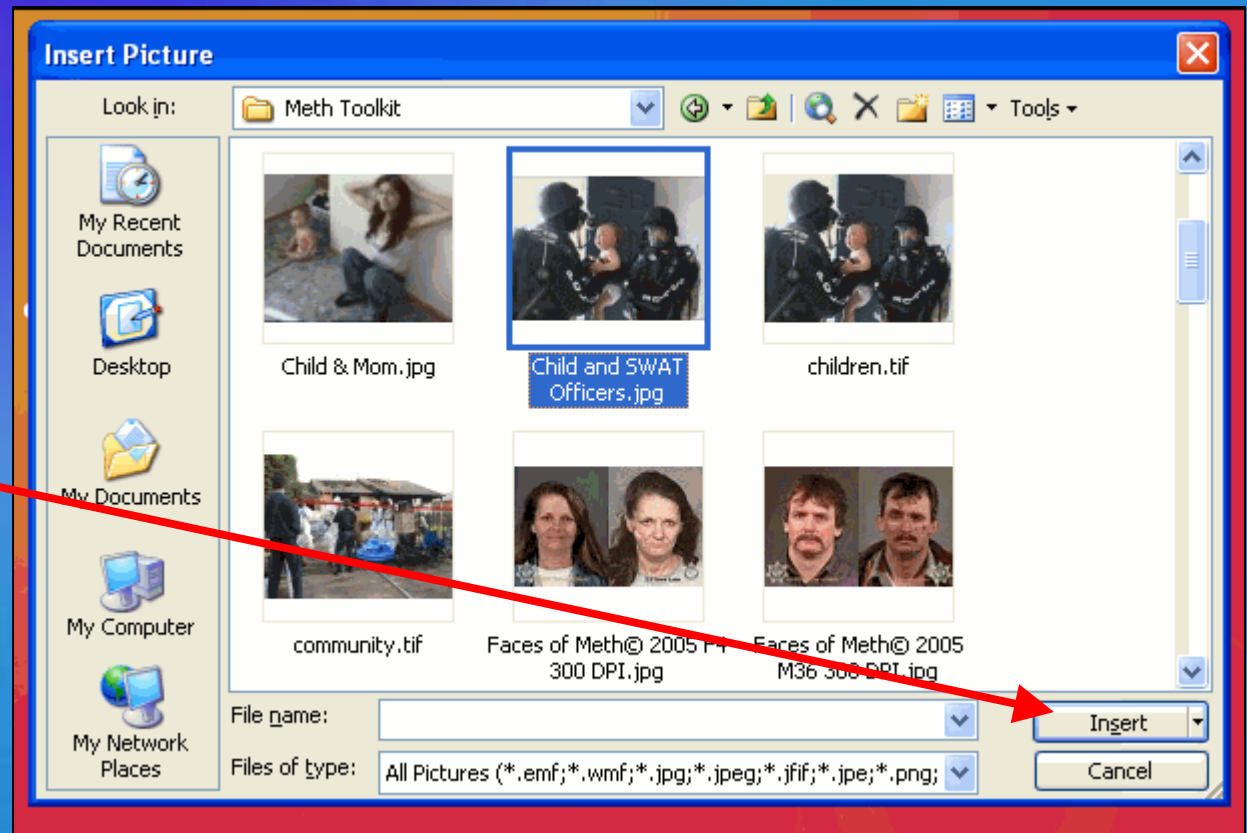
Insert Picture

Look in: Meth Toolkit

Tools

My Recent Documents

Desktop

My Documents

My Computer

My Network Places

Child & Mom.jpg

Child and SWAT Officers.jpg

children.tif

community.tif

Faces of Meth© 2005 F4 300 DPI.jpg

Faces of Meth© 2005 M36 300 DPI.jpg

File name:

Files of type: All Pictures (*.emf;*.wmf;*.jpg;*.jpeg;*.jfif;*.jpe;*.png;

Insert

Cancel